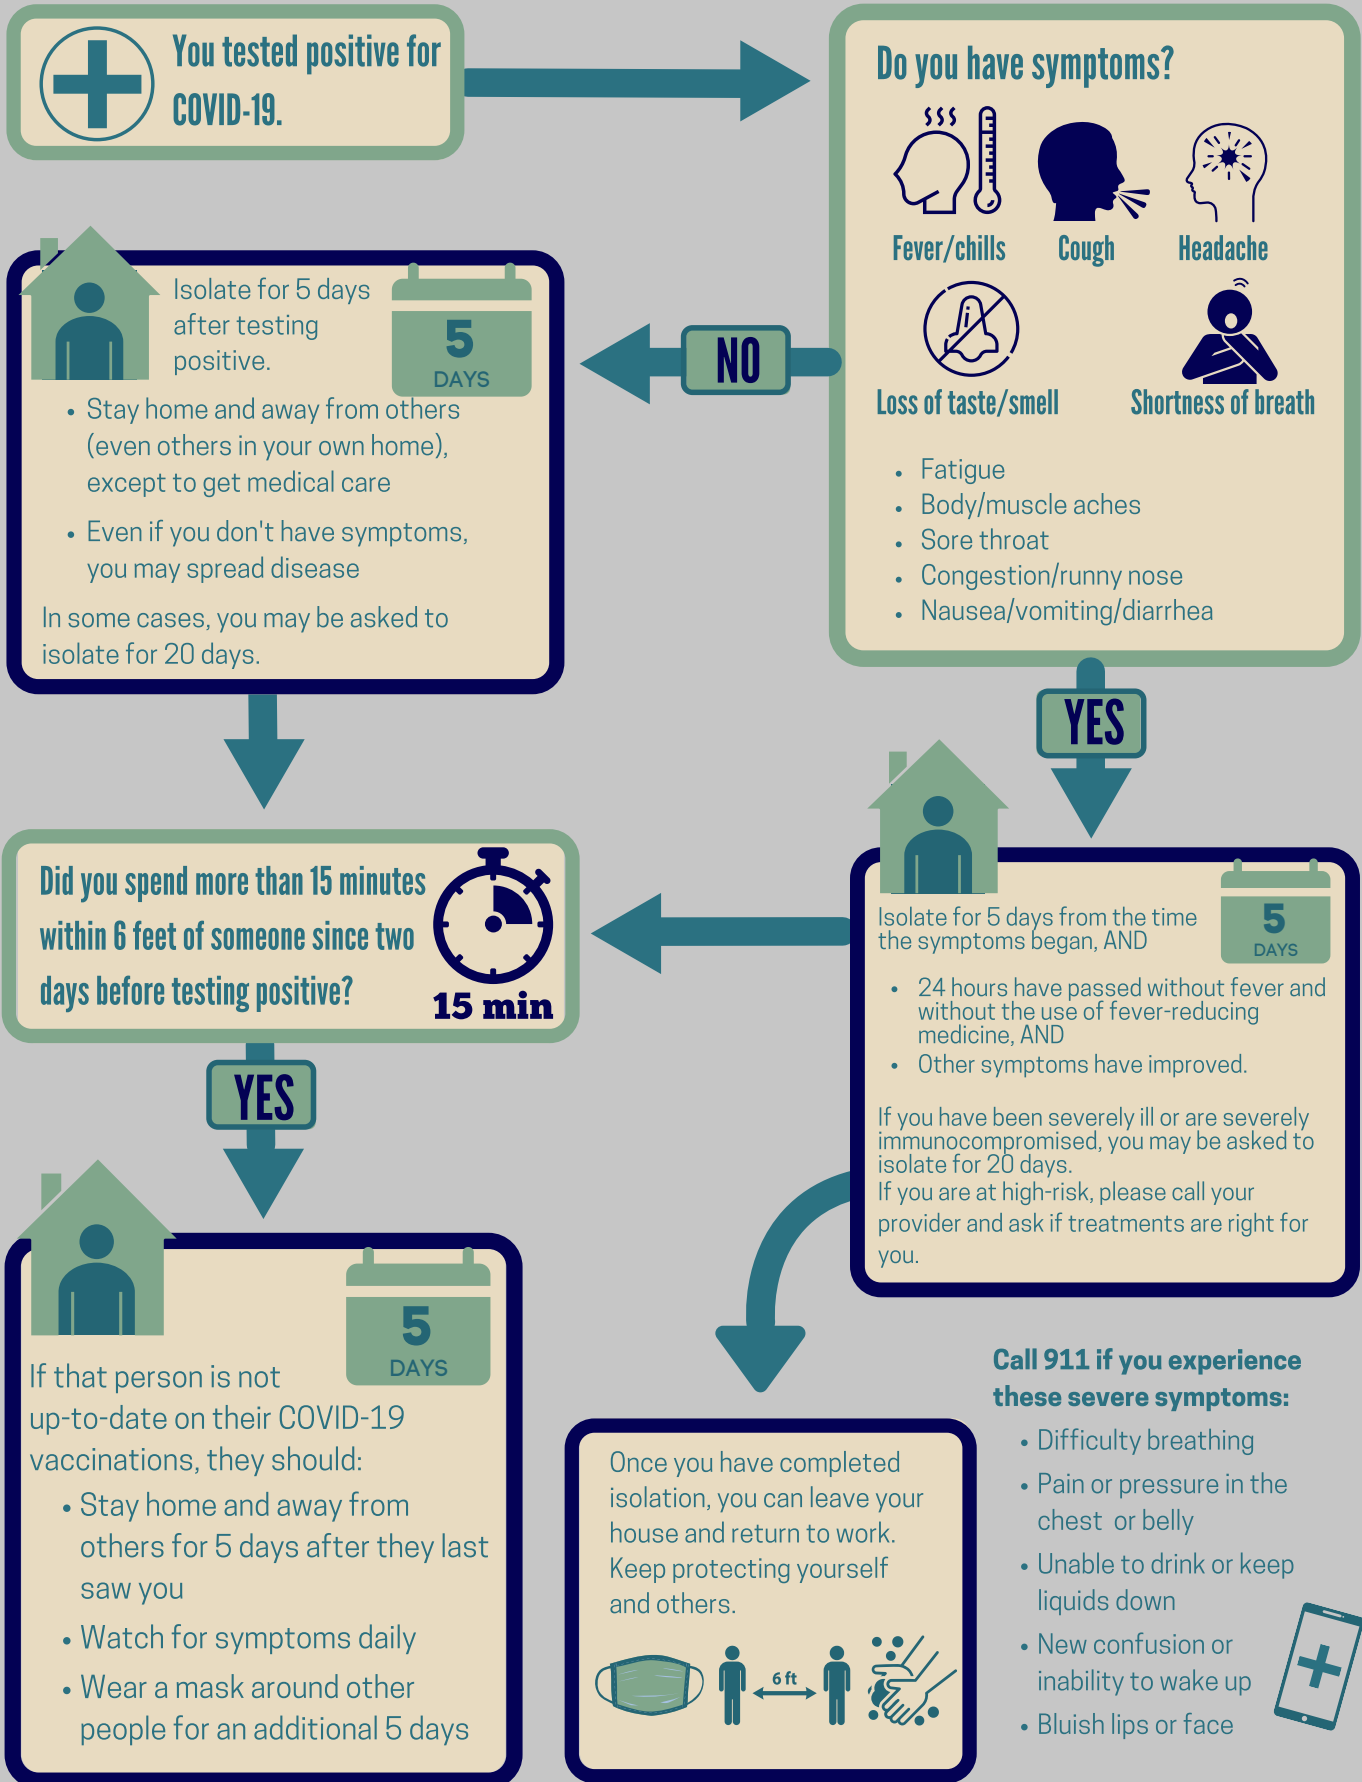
You tested positive for COVID-19.

Do you have symptoms?

Fever/chills
Cough
Headache
Loss of taste/smell
Shortness of breath

- Fatigue
- Body/muscle aches
- Sore throat
- Congestion/runny nose
- Nausea/vomiting/diarrhea

NO

Isolate for 5 days after testing positive.

5 DAYS

- Stay home and away from others (even others in your own home), except to get medical care
- Even if you don't have symptoms, you may spread disease

In some cases, you may be asked to isolate for 20 days.

YES

Isolate for 5 days from the time the symptoms began, AND

5 DAYS

- 24 hours have passed without fever and without the use of fever-reducing medicine, AND
- Other symptoms have improved.

If you have been severely ill or are severely immunocompromised, you may be asked to isolate for 20 days.
If you are at high-risk, please call your provider and ask if treatments are right for you.

Did you spend more than 15 minutes within 6 feet of someone since two days before testing positive?

15 min

YES

5 DAYS

If that person is not up-to-date on their COVID-19 vaccinations, they should:
- Stay home and away from others for 5 days after they last saw you
- Watch for symptoms daily
- Wear a mask around other people for an additional 5 days

Once you have completed isolation, you can leave your house and return to work. Keep protecting yourself and others.

6 ft

Call 911 if you experience these severe symptoms:
- Difficulty breathing
- Pain or pressure in the chest or belly
- Unable to drink or keep liquids down
- New confusion or inability to wake up
- Bluish lips or face